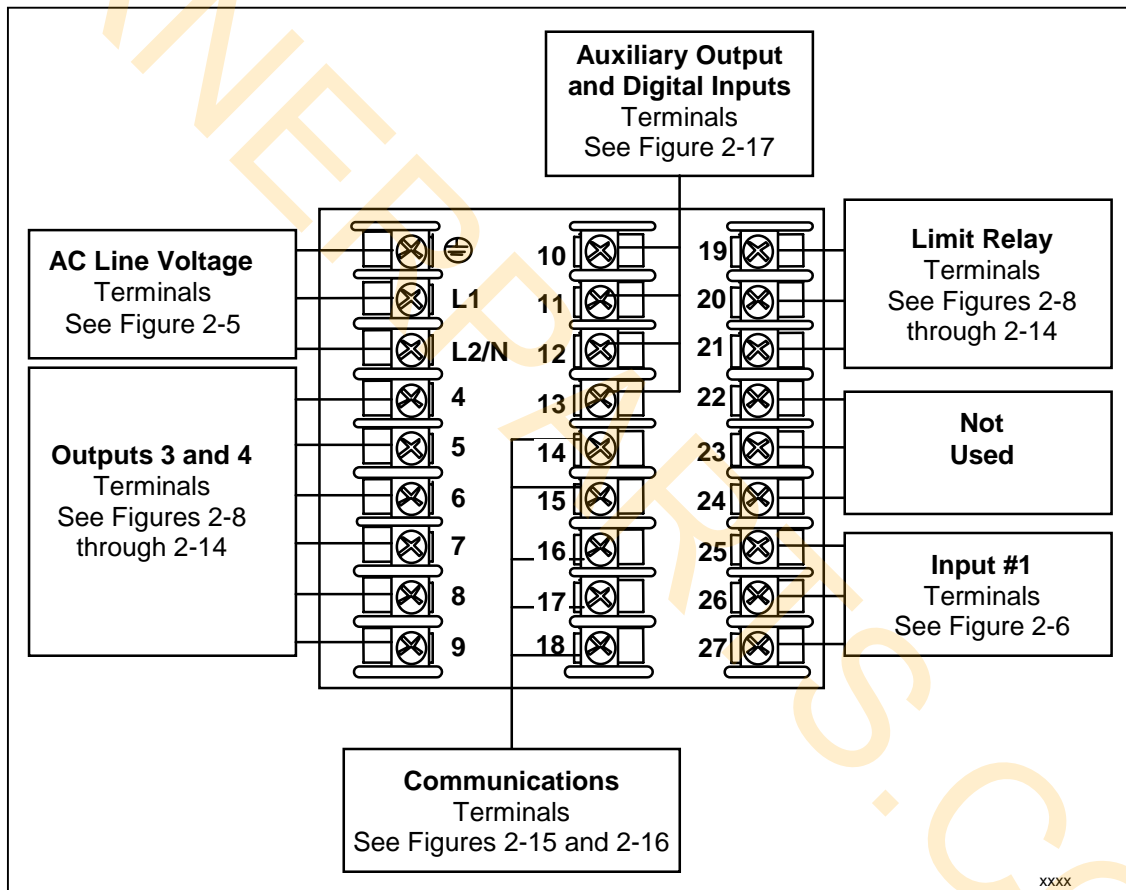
**Auxiliary Output and Digital Inputs**
Terminals
See Figure 2-17

**AC Line Voltage**
Terminals
See Figure 2-5

**Limit Relay**
Terminals
See Figures 2-8 through 2-14

**Outputs 3 and 4**
Terminals
See Figures 2-8 through 2-14

**Not Used**

**Input #1**
Terminals
See Figure 2-6

L1
L2/N
4
5
6
7
8
9
10
11
12
13
14
15
16
17
18
19
20
21
22
23
24
25
26
27

**Communications**
Terminals
See Figures 2-15 and 2-16

xxxx

WINDEPARTS.C